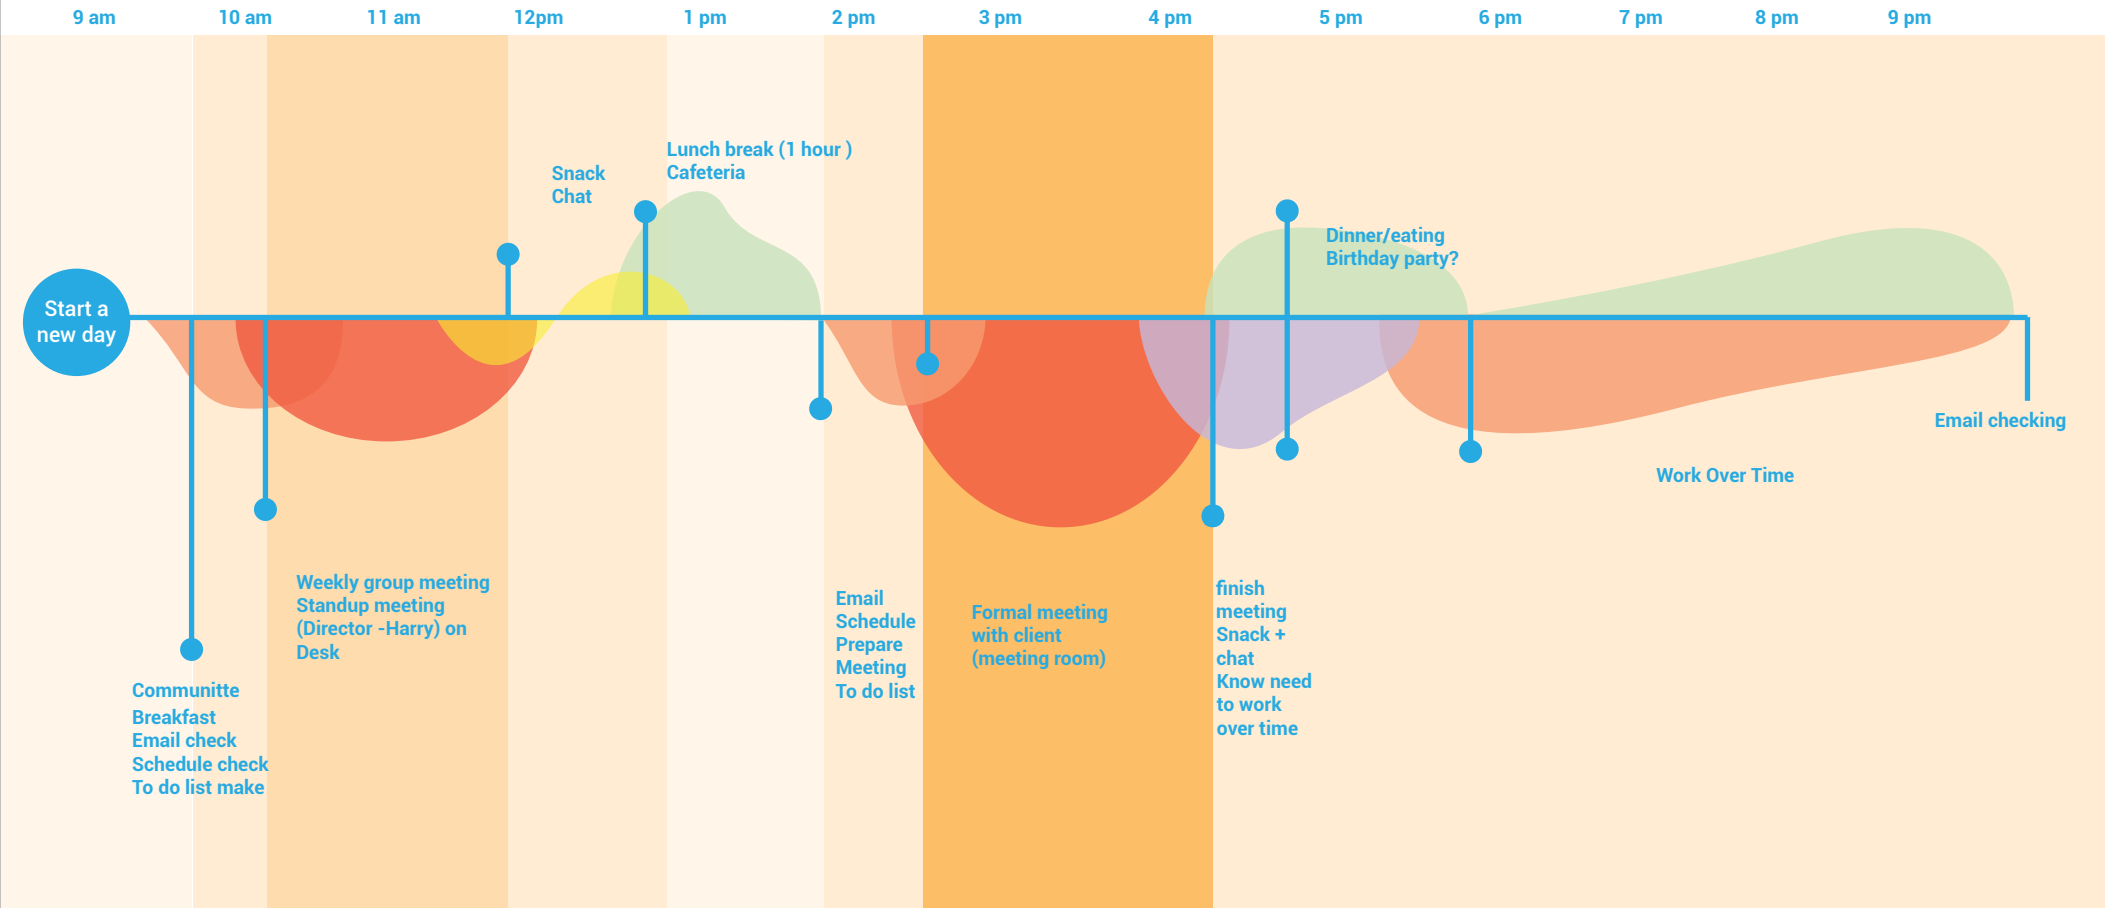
9 am 10 am 11 am 12pm 1 pm 2 pm 3 pm 4 pm 5 pm 6 pm 7 pm 8 pm 9 pm

Start a new day

Snack
Chat

Lunch break (1 hour )
Cafeteria

Dinner/eating
Birthday party?

Email checking

Work Over Time

Weekly group meeting
Standup meeting
(Director -Harry) on
Desk

Communitte
Breakfast
Email check
Schedule check
To do list make

Email
Schedule
Prepare
Meeting
To do list

Formal meeting
with client
(meeting room)

finish
meeting
Snack +
chat
Know need
to work
over time